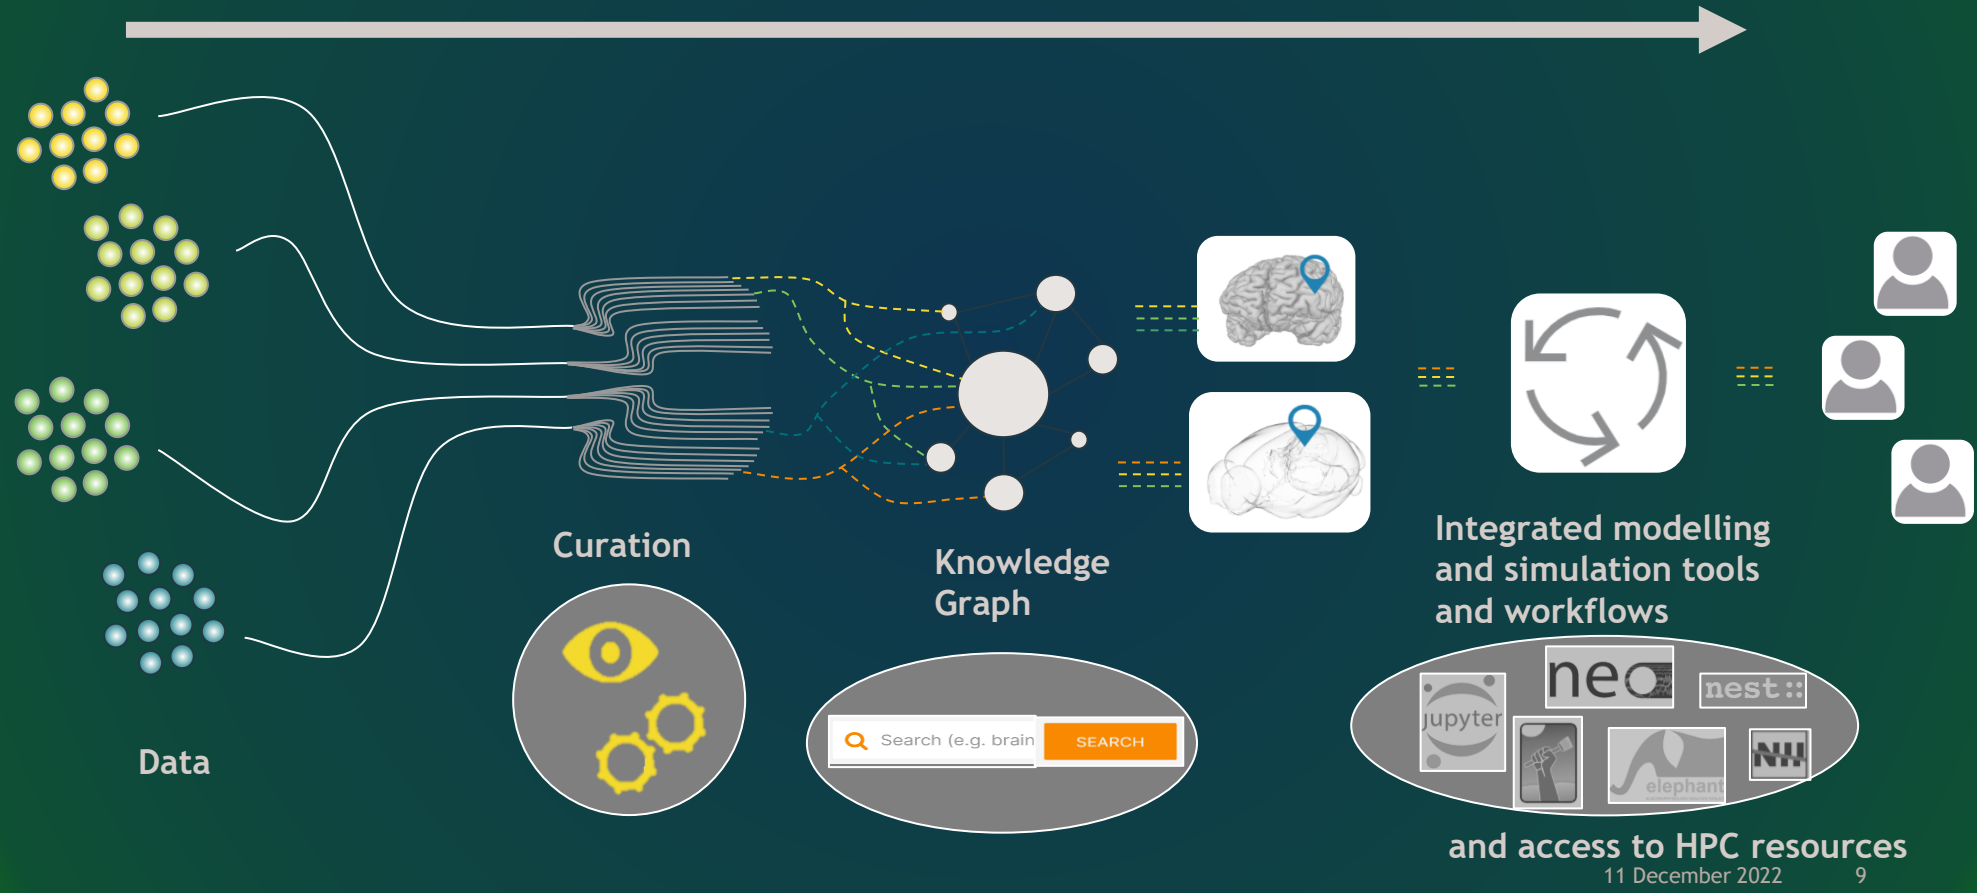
Curation

Data

Knowledge Graph

Search (e.g. brain

SEARCH

Integrated modelling and simulation tools and workflows

jupyter

neo

nest::

elephant

NM

and access to HPC resources

11 December 2022

9